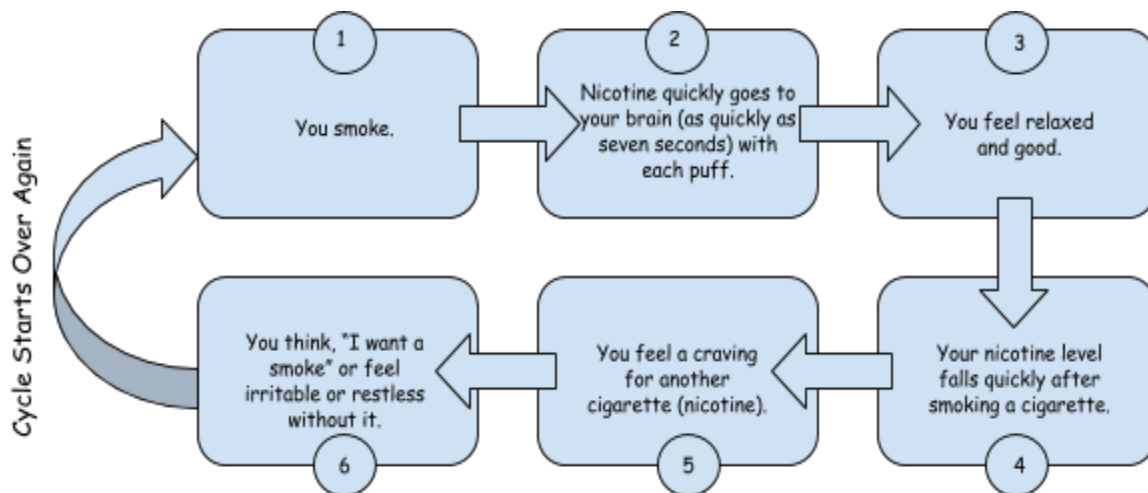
Cycle Starts Over Again

1
You smoke.

2
Nicotine quickly goes to your brain (as quickly as seven seconds) with each puff.

3
You feel relaxed and good.

4
Your nicotine level falls quickly after smoking a cigarette.

5
You feel a craving for another cigarette (nicotine).

6
You think, "I want a smoke" or feel irritable or restless without it.